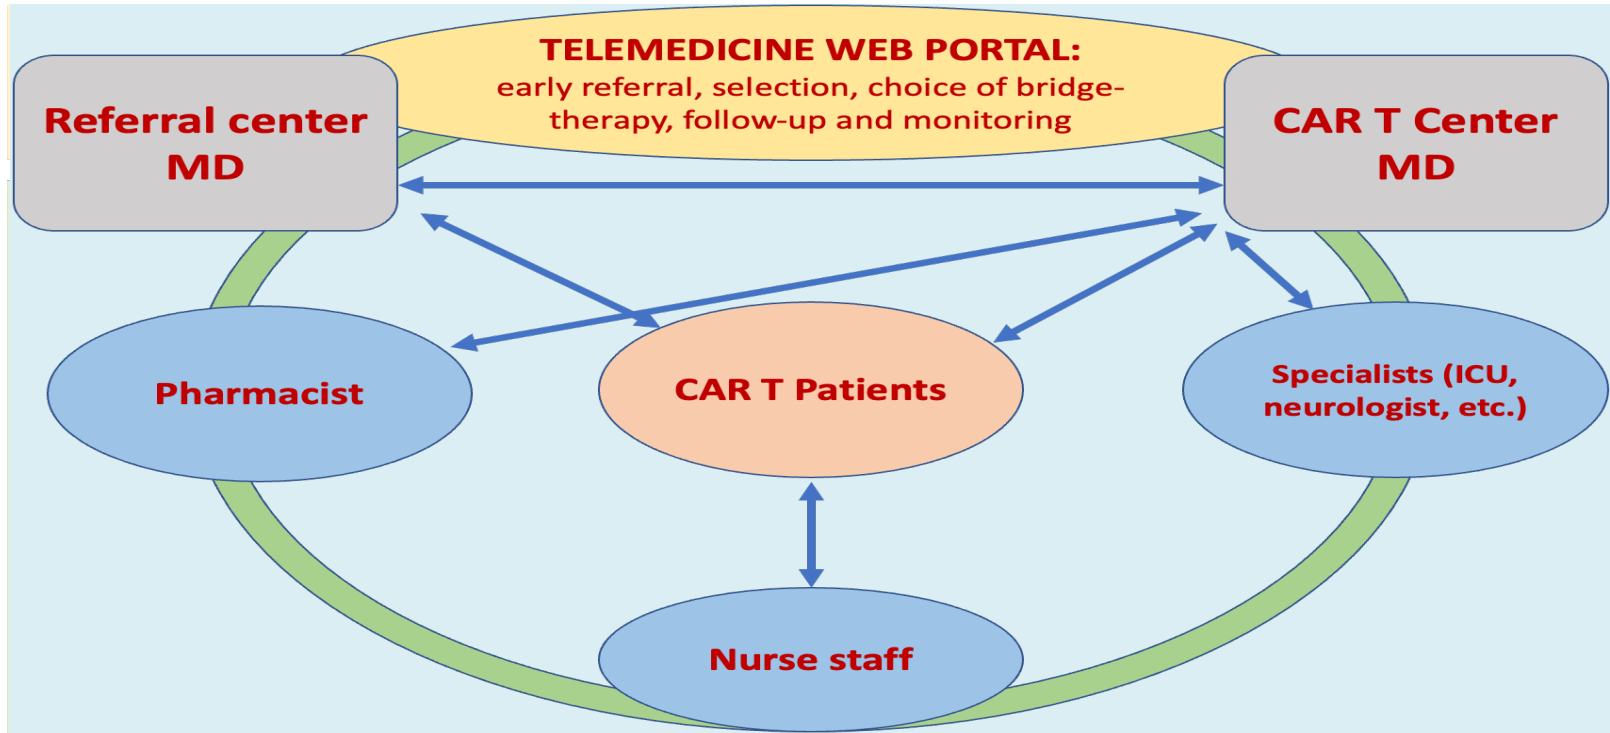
TELEMEDICINE WEB PORTAL:
early referral, selection, choice of bridge-therapy, follow-up and monitoring

Referral center MD

CAR T Center MD

Pharmacist

CAR T Patients

Specialists (ICU, neurologist, etc.)

Nurse staff